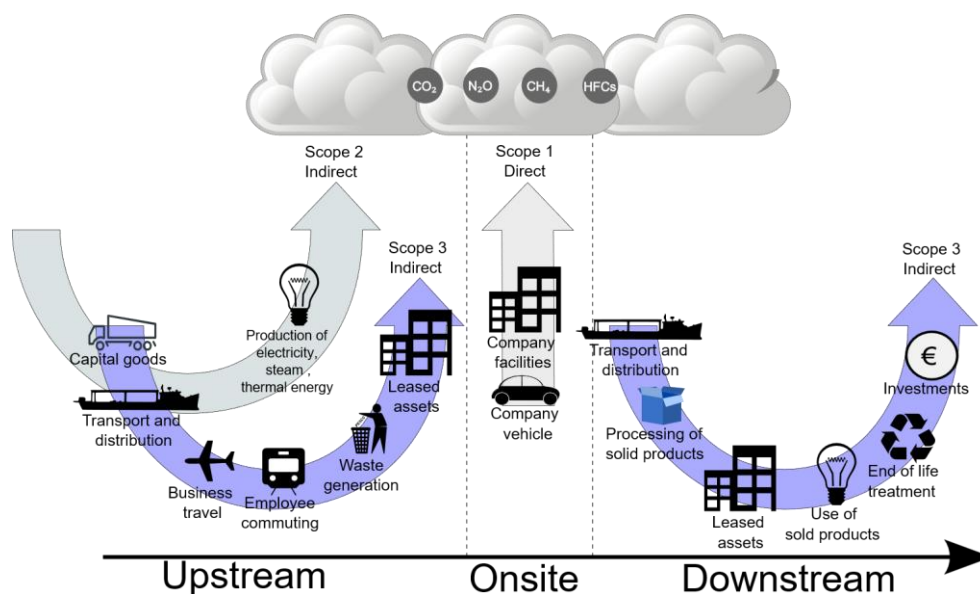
$CO_2$ $N_2O$ $CH_4$ HFCs

Scope 2
Indirect

Scope 1
Direct

Scope 3
Indirect

Scope 3
Indirect

Capital goods

Production of electricity, steam , thermal energy

Leased assets

Transport and distribution

Business travel

Employee commuting

Waste generation

Company facilities

Company vehicle

Transport and distribution

Processing of solid products

Investments

End of life treatment

Leased assets

Use of sold products

Upstream

Onsite

Downstream